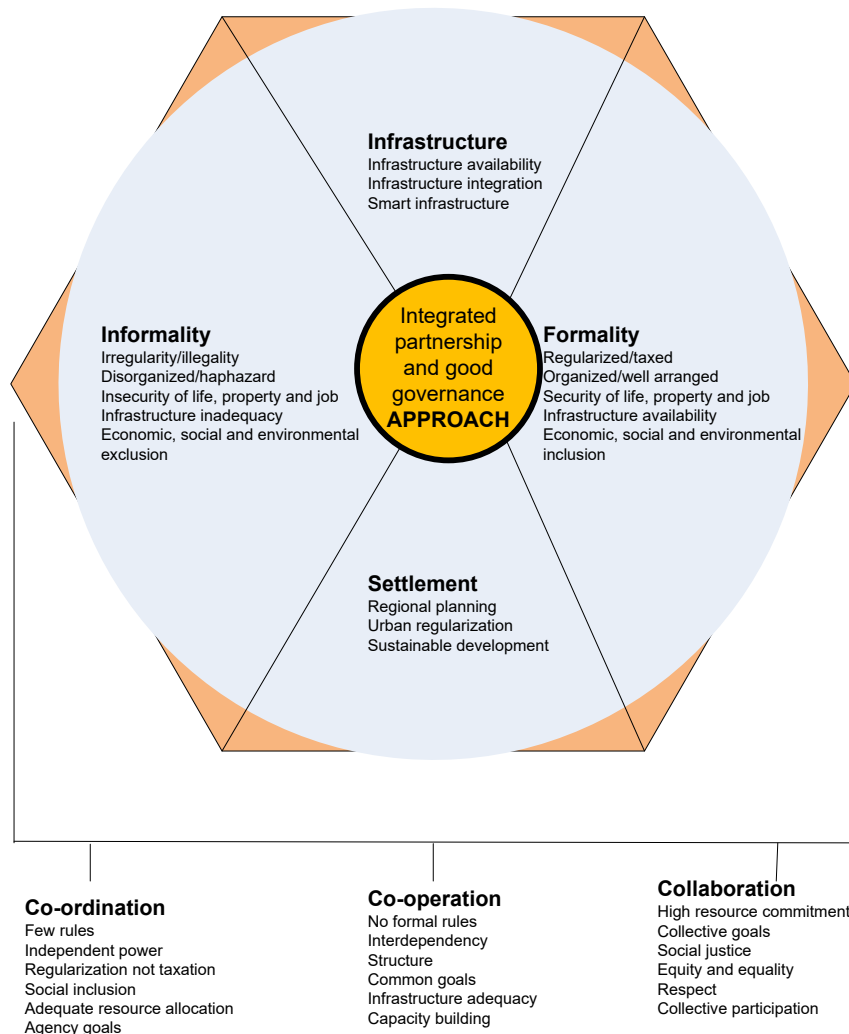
Infrastructure
Infrastructure availability
Infrastructure integration
Smart infrastructure

Informality
Irregularity/illegality
Disorganized/haphazard
Insecurity of life, property and job
Infrastructure inadequacy
Economic, social and environmental exclusion

Integrated partnership and good governance
APPROACH

Formality
Regularized/taxed
Organized/well arranged
Security of life, property and job
Infrastructure availability
Economic, social and environmental inclusion

Settlement
Regional planning
Urban regularization
Sustainable development

Co-ordination
Few rules
Independent power
Regularization not taxation
Social inclusion
Adequate resource allocation
Agency goals

Co-operation
No formal rules
Interdependency
Structure
Common goals
Infrastructure adequacy
Capacity building

Collaboration
High resource commitment
Collective goals
Social justice
Equity and equality
Respect
Collective participation